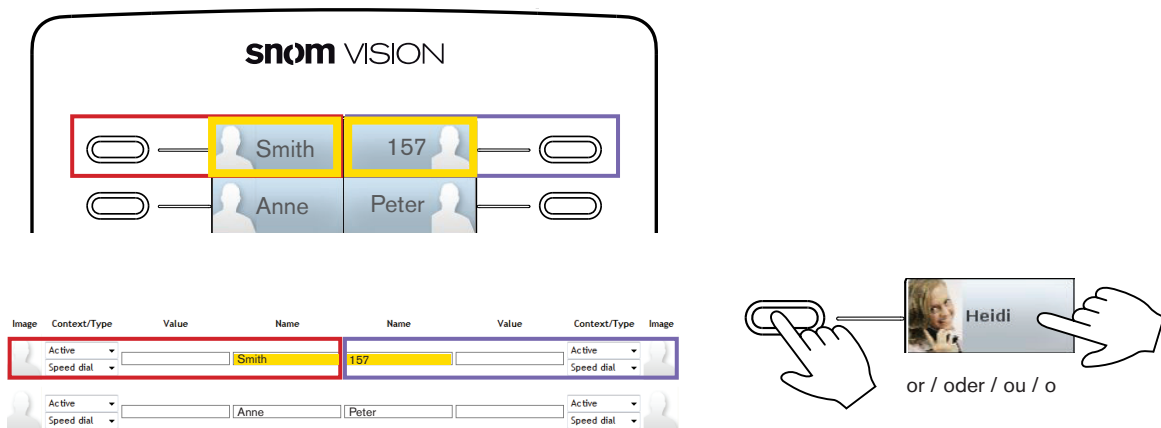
snom VISION

Smith
157
Anne
Peter

| Image | Context/Type | Value | Name | Name | Value | Context/Type | Image |
|---|---|---|---|---|---|---|---|
| | Active, Speed dial | | Smith | 157 | | Active, Speed dial | |
| | Active, Speed dial | | Anne | Peter | | Active, Speed dial | |

Heidi

or / oder / ou / o